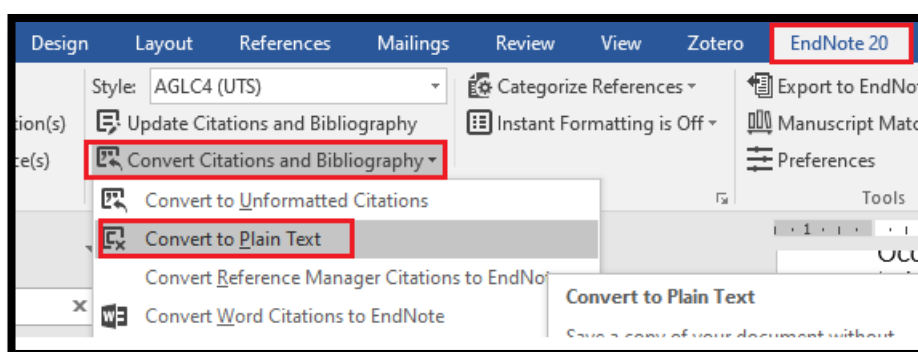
Design Layout References Mailings Review View Zotero EndNote 20

Style: AGLC4 (UTS)

Categorize References

Export to EndNo

tion(s)

Update Citations and Bibliography

Instant Formatting is Off

Manuscript Matc

ce(s)

Convert Citations and Bibliography

Preferences

Tools

Convert to Unformatted Citations

Convert to Plain Text

Convert Reference Manager Citations to EndNot

Convert Word Citations to EndNote

Convert to Plain Text

Save a copy of your document without

x

1

Occ